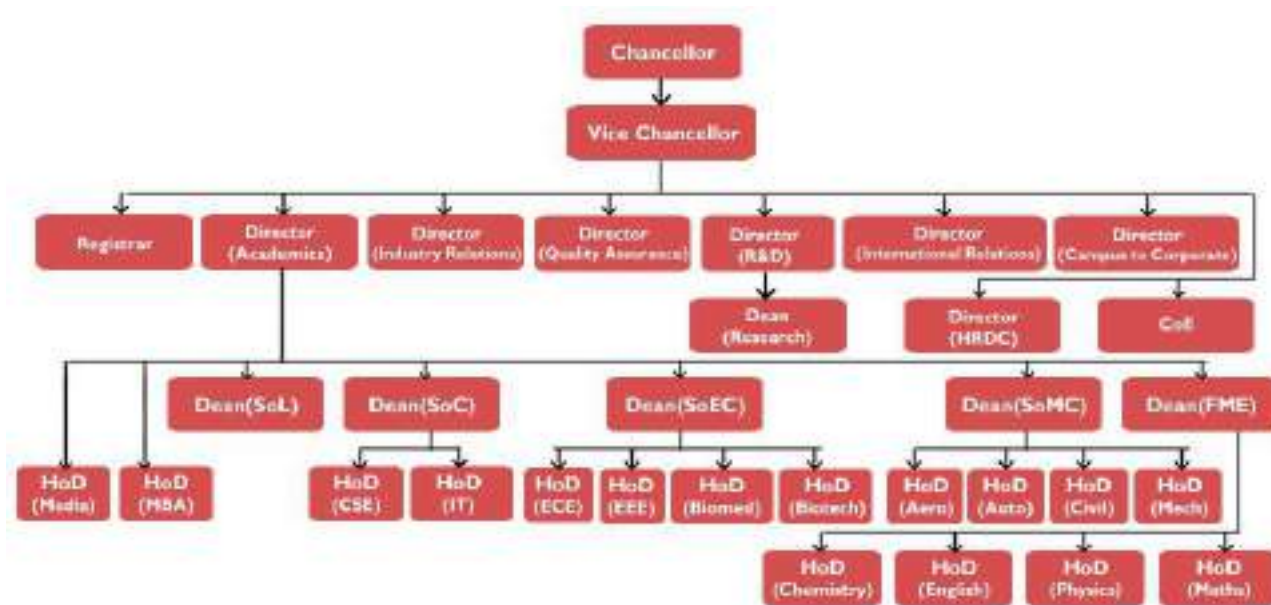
Chancellor

Vice Chancellor

Registrar

Director (Academics)

Director (Industry Relations)

Director (Quality Assurance)

Director (R&D)

Director (International Relations)

Director (Campus to Corporate)

Dean (Research)

Director (HRDC)

CoE

Dean(SoL)

Dean(SoC)

Dean(SoEC)

Dean(SoMC)

Dean(FME)

HoD (Media)

HoD (MBA)

HoD (CSE)

HoD (IT)

HoD (ECE)

HoD (EEE)

HoD (Biomed)

HoD (Biotech)

HoD (Aero)

HoD (Auto)

HoD (Civil)

HoD (Mech)

HoD (Chemistry)

HoD (English)

HoD (Physics)

HoD (Maths)